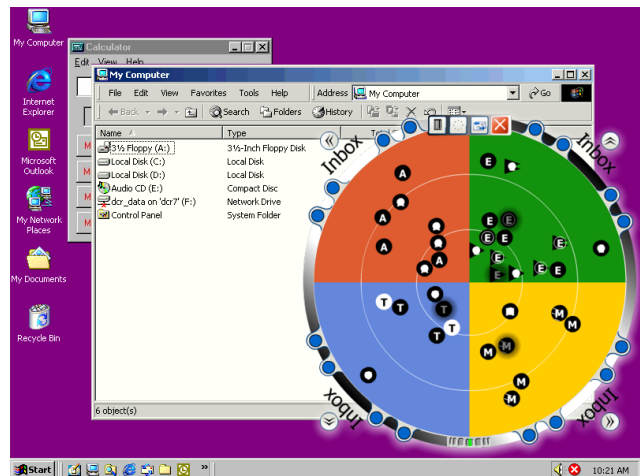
My Computer

Internet Explorer

Microsoft Outlook

My Network Places

My Documents

Recycle Bin

Calculator
Edit View Help

My Computer
File Edit View Favorites Tools Help
Address My Computer Go
Back Search Folders History

| Name | Type |
|---|---|
| 3½ Floppy (A:) | 3½-Inch Floppy Disk |
| Local Disk (C:) | Local Disk |
| Local Disk (D:) | Local Disk |
| Audio CD (E:) | Compact Disc |
| dcr_data on 'dcr7' (F:) | Network Drive |
| Control Panel | System Folder |

6 object(s)

Inbox
Inbox
Inbox
Inbox

A A A A
E E E E E E
T T T T
M M M M M M

Start
10:21 AM